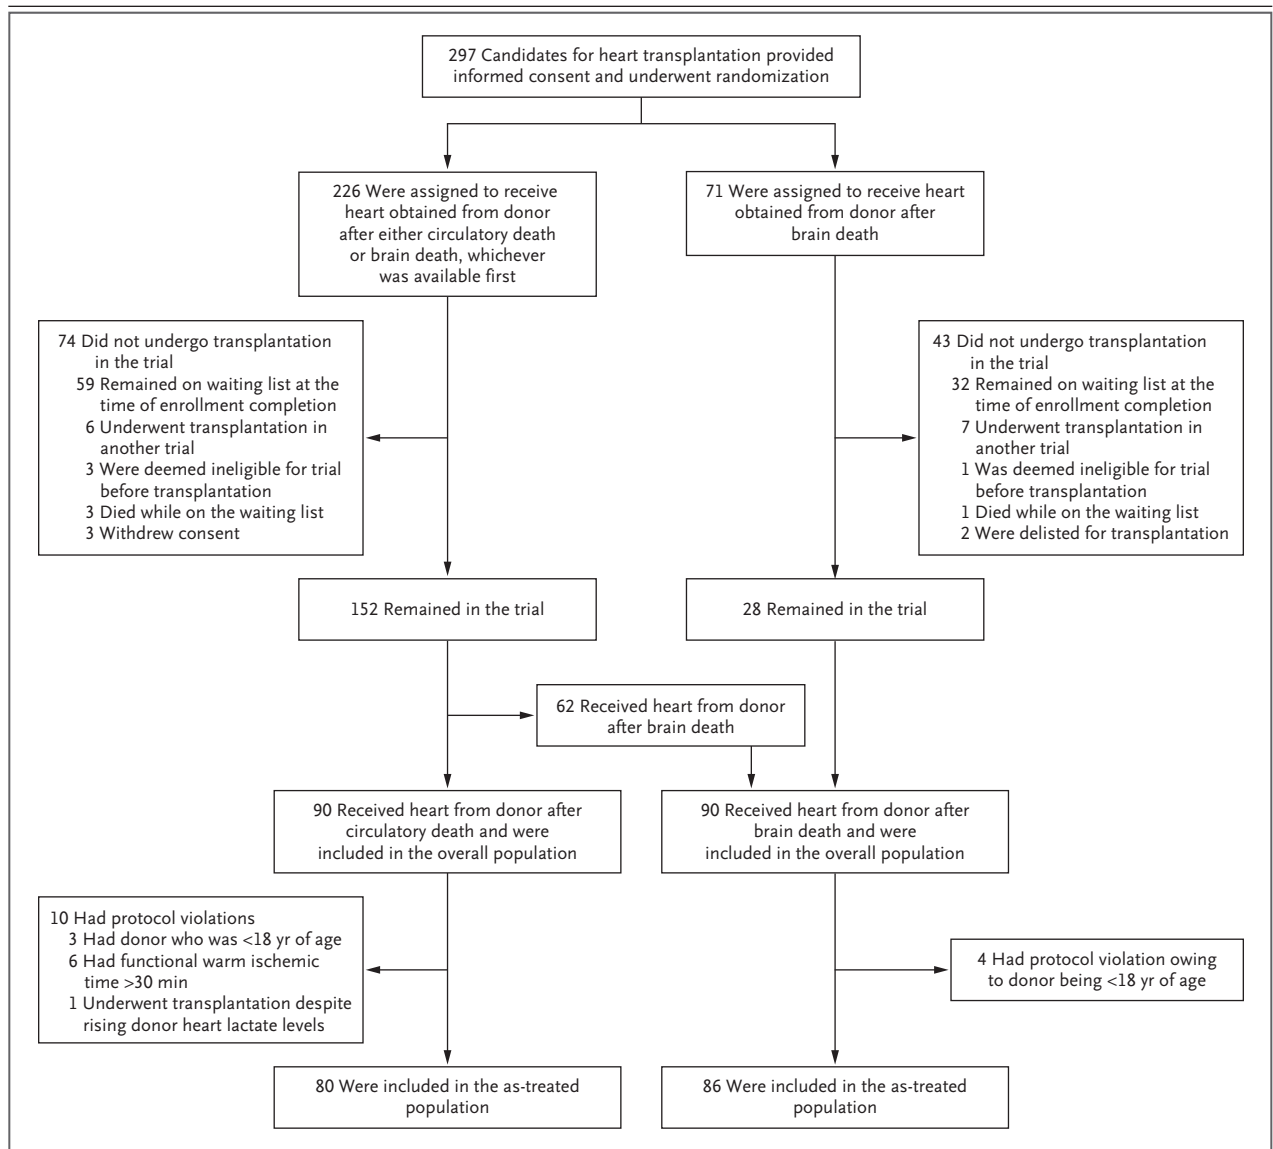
297 Candidates for heart transplantation provided informed consent and underwent randomization

226 Were assigned to receive heart obtained from donor after either circulatory death or brain death, whichever was available first

71 Were assigned to receive heart obtained from donor after brain death

74 Did not undergo transplantation in the trial
59 Remained on waiting list at the time of enrollment completion
6 Underwent transplantation in another trial
3 Were deemed ineligible for trial before transplantation
3 Died while on the waiting list
3 Withdrew consent

43 Did not undergo transplantation in the trial
32 Remained on waiting list at the time of enrollment completion
7 Underwent transplantation in another trial
1 Was deemed ineligible for trial before transplantation
1 Died while on the waiting list
2 Were delisted for transplantation

152 Remained in the trial

28 Remained in the trial

62 Received heart from donor after brain death

90 Received heart from donor after circulatory death and were included in the overall population

90 Received heart from donor after brain death and were included in the overall population

10 Had protocol violations
3 Had donor who was <18 yr of age
6 Had functional warm ischemic time >30 min
1 Underwent transplantation despite rising donor heart lactate levels

4 Had protocol violation owing to donor being <18 yr of age

80 Were included in the as-treated population

86 Were included in the as-treated population